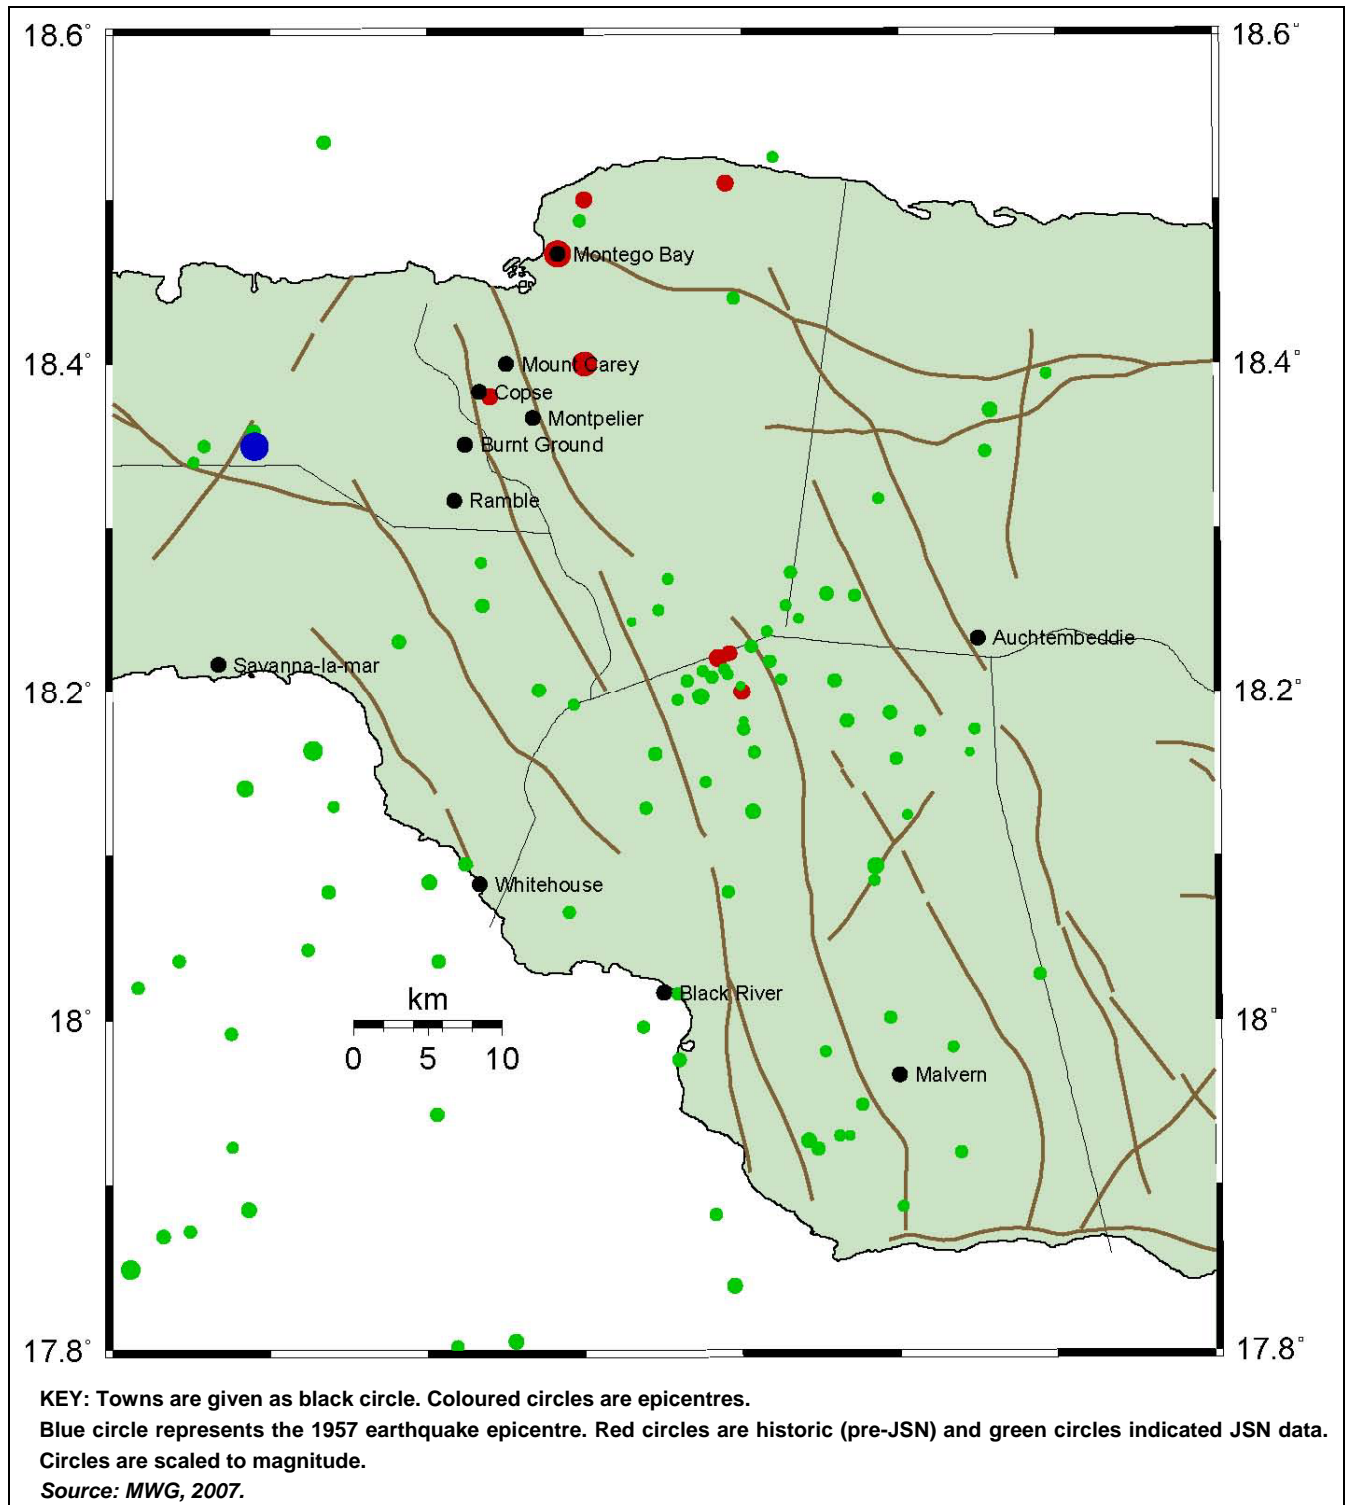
18.6° 18.6°

Montego Bay
18.4° 18.4°
Mount Carey
Copse
Montpelier
Burnt Ground
Ramble
Auchtembeddie
Savanna-la-mar
18.2° 18.2°
Whitehouse
km
0 5 10
Black River
18° 18°
Malvern
17.8° 17.8°

**KEY: Towns are given as black circle. Coloured circles are epicentres.**
**Blue circle represents the 1957 earthquake epicentre. Red circles are historic (pre-JSN) and green circles indicated JSN data. Circles are scaled to magnitude.**
***Source: MWG, 2007.***